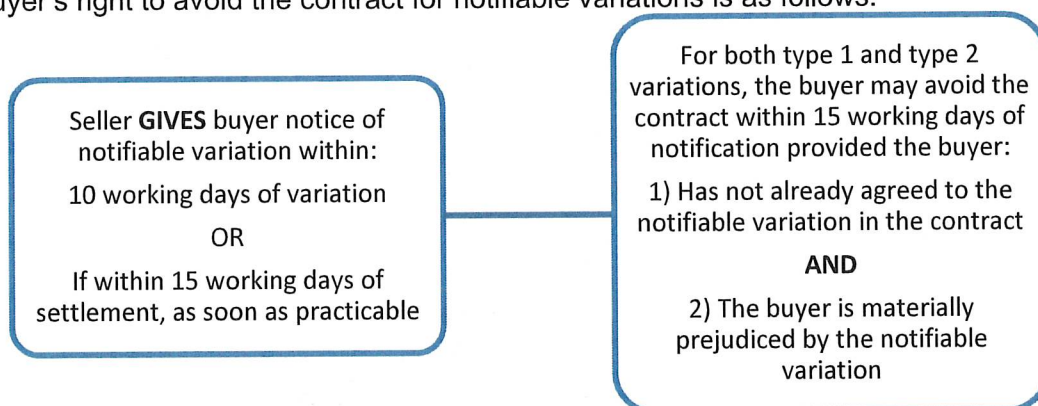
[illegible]uyer's right to avoid the contract for notifiable variations is as follows:

Seller **GIVES** buyer notice of notifiable variation within:

10 working days of variation

OR

If within 15 working days of settlement, as soon as practicable

For both type 1 and type 2 variations, the buyer may avoid the contract within 15 working days of notification provided the buyer:

1) Has not already agreed to the notifiable variation in the contract

**AND**

2) The buyer is materially prejudiced by the notifiable variation